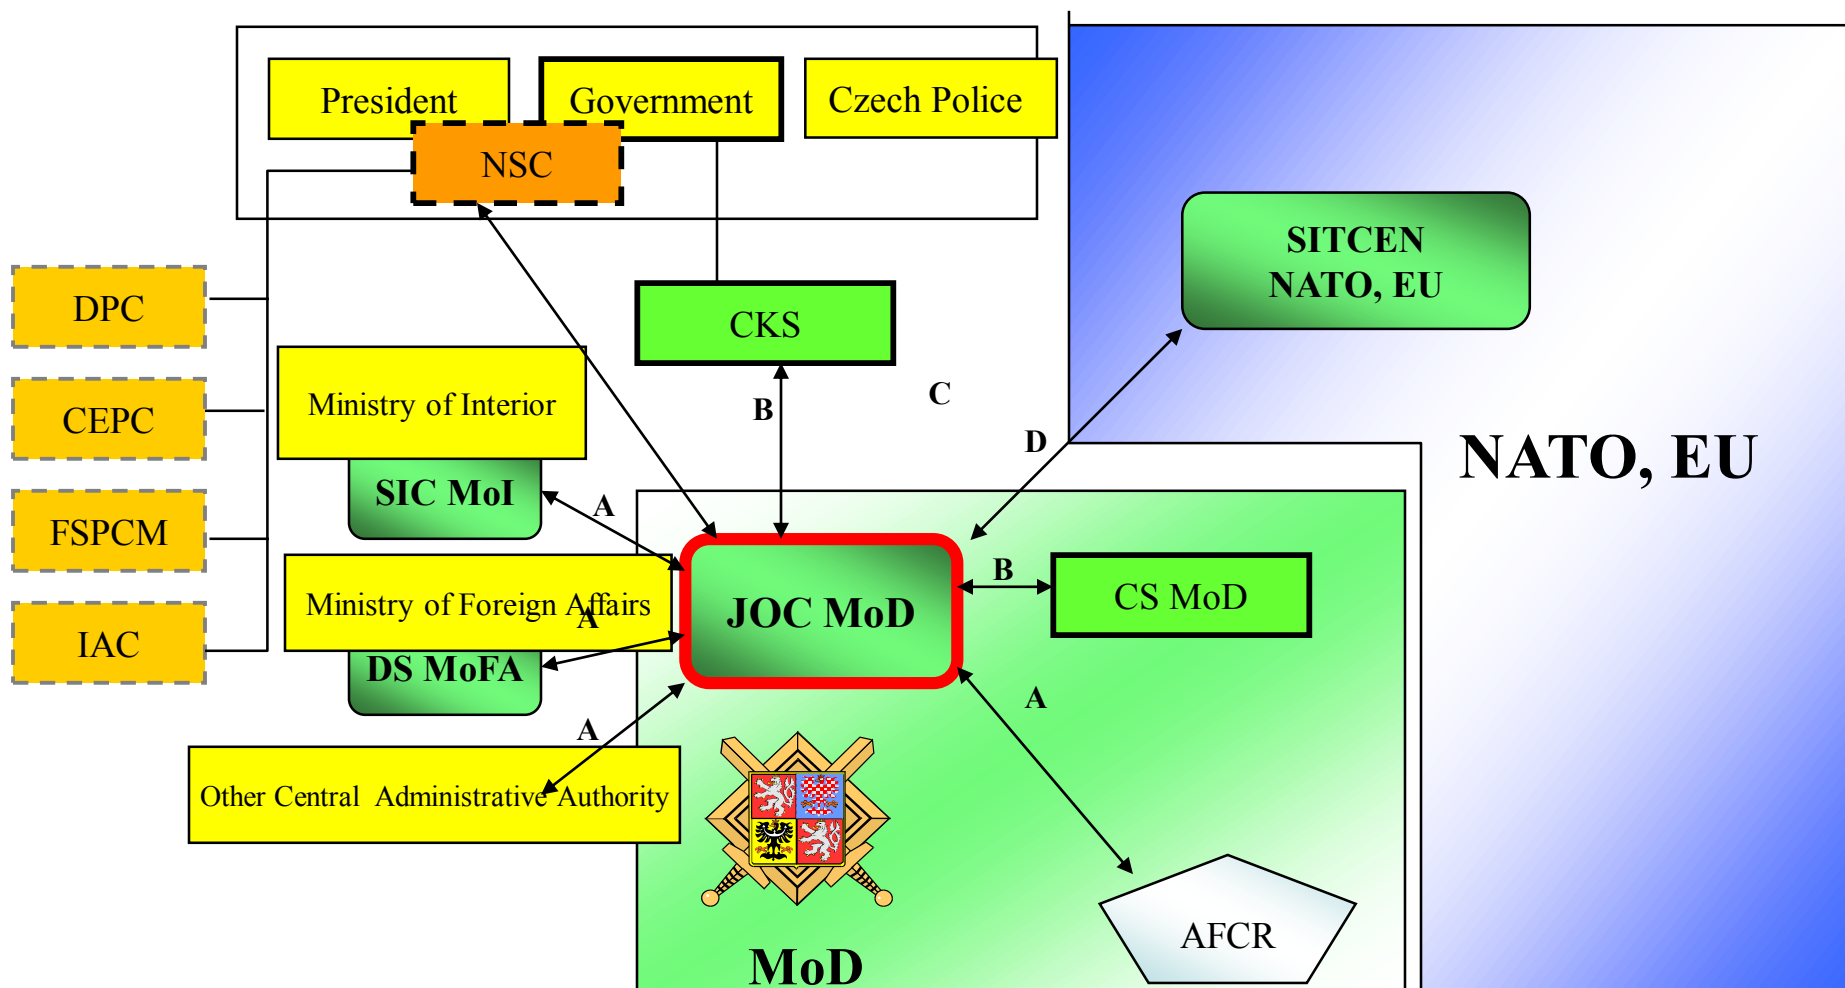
President
Government
Czech Police
NSC
SITCEN NATO, EU
DPC
CKS
CEPC
Ministry of Interior
B
C
D
NATO, EU
SIC MoI
A
FSPCM
Ministry of Foreign Affairs
A
JOC MoD
B
CS MoD
IAC
DS MoFA
A
A
Other Central Administrative Authority
AFCR
MoD